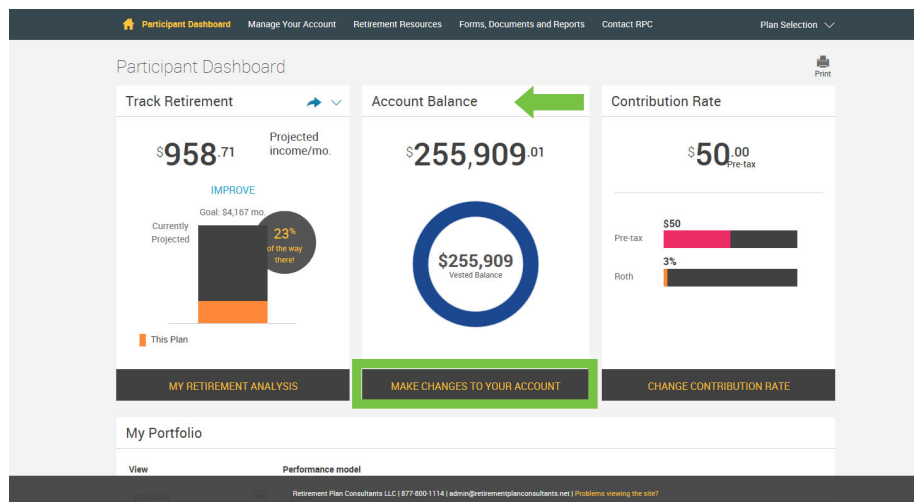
Participant Dashboard Manage Your Account Retirement Resources Forms, Documents and Reports Contact RPC Plan Selection

Participant Dashboard

Print

Track Retirement

$958.71 Projected income/mo.

IMPROVE

Goal: $4,167 mo.

Currently Projected

23% of the way there!

This Plan

MY RETIREMENT ANALYSIS

Account Balance

$255,909.01

$255,909 Vested Balance

MAKE CHANGES TO YOUR ACCOUNT

Contribution Rate

$50.00 Pre-tax

$50

Pre-tax

3%

Roth

CHANGE CONTRIBUTION RATE

My Portfolio

View

Performance model

Retirement Plan Consultants LLC | 877-800-1114 | admin@retirementplanconsultants.net | Problems viewing the site?